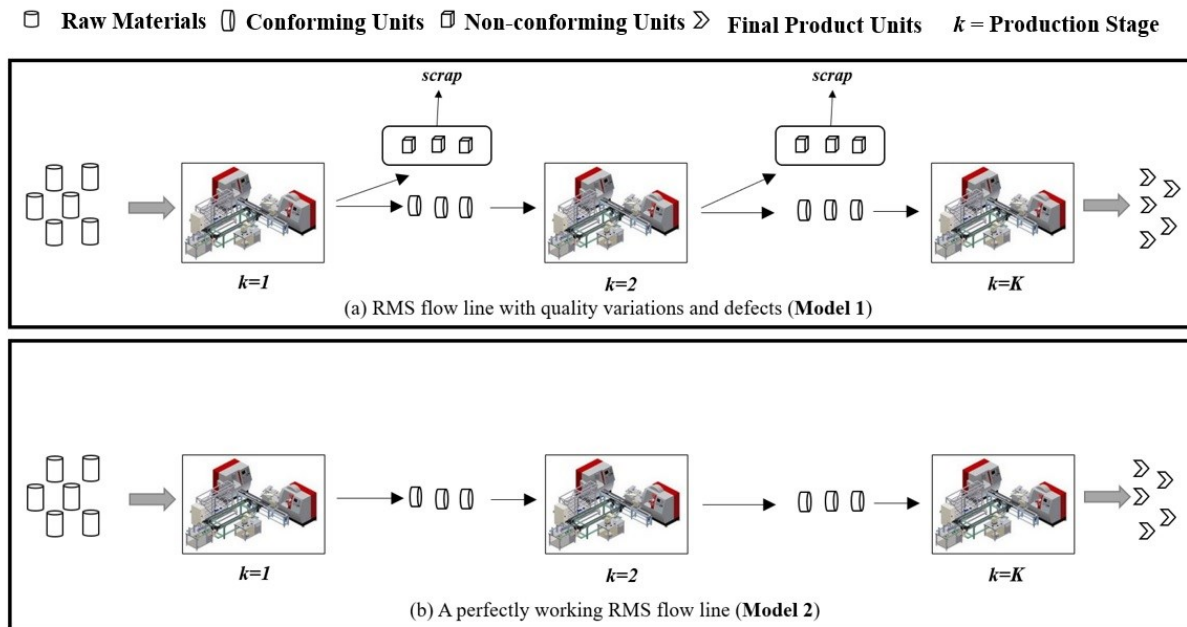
Raw Materials  Conforming Units  Non-conforming Units  Final Product Units  $k$ = Production Stage

scrap

scrap

k=1

k=2

k=K

(a) RMS flow line with quality variations and defects (**Model 1**)

k=1

k=2

k=K

(b) A perfectly working RMS flow line (**Model 2**)